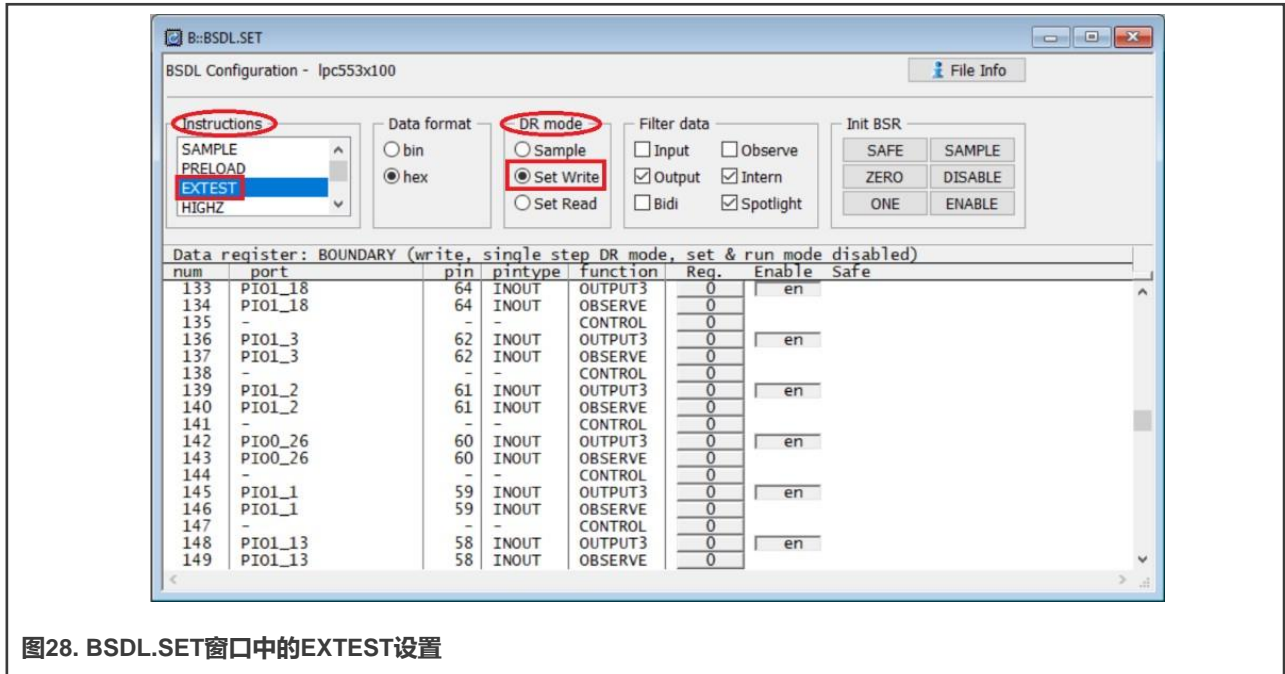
B::BSDL.SET

BSDL Configuration - lpc553x100

File Info

Instructions
SAMPLE
PRELOAD
EXTEST
HIGHZ

Data format
bin
hex

DR mode
Sample
Set Write
Set Read

Filter data
Input
Observe
Output
Intern
Bidi
Spotlight

Init BSR
SAFE
SAMPLE
ZERO
DISABLE
ONE
ENABLE

Data register: BOUNDARY (write, single step DR mode, set & run mode disabled)

| num | port | pin | pintype | function | Req. | Enable | Safe |
|---|---|---|---|---|---|---|---|
| 133 | PIO1_18 | 64 | INOUT | OUTPUT3 | 0 | en | |
| 134 | PIO1_18 | 64 | INOUT | OBSERVE | 0 | | |
| 135 | - | - | - | CONTROL | 0 | | |
| 136 | PIO1_3 | 62 | INOUT | OUTPUT3 | 0 | en | |
| 137 | PIO1_3 | 62 | INOUT | OBSERVE | 0 | | |
| 138 | - | - | - | CONTROL | 0 | | |
| 139 | PIO1_2 | 61 | INOUT | OUTPUT3 | 0 | en | |
| 140 | PIO1_2 | 61 | INOUT | OBSERVE | 0 | | |
| 141 | - | - | - | CONTROL | 0 | | |
| 142 | PIO0_26 | 60 | INOUT | OUTPUT3 | 0 | en | |
| 143 | PIO0_26 | 60 | INOUT | OBSERVE | 0 | | |
| 144 | - | - | - | CONTROL | 0 | | |
| 145 | PIO1_1 | 59 | INOUT | OUTPUT3 | 0 | en | |
| 146 | PIO1_1 | 59 | INOUT | OBSERVE | 0 | | |
| 147 | - | - | - | CONTROL | 0 | | |
| 148 | PIO1_13 | 58 | INOUT | OUTPUT3 | 0 | en | |
| 149 | PIO1_13 | 58 | INOUT | OBSERVE | 0 | | |

图28. BSDL.SET窗口中的EXTEST设置